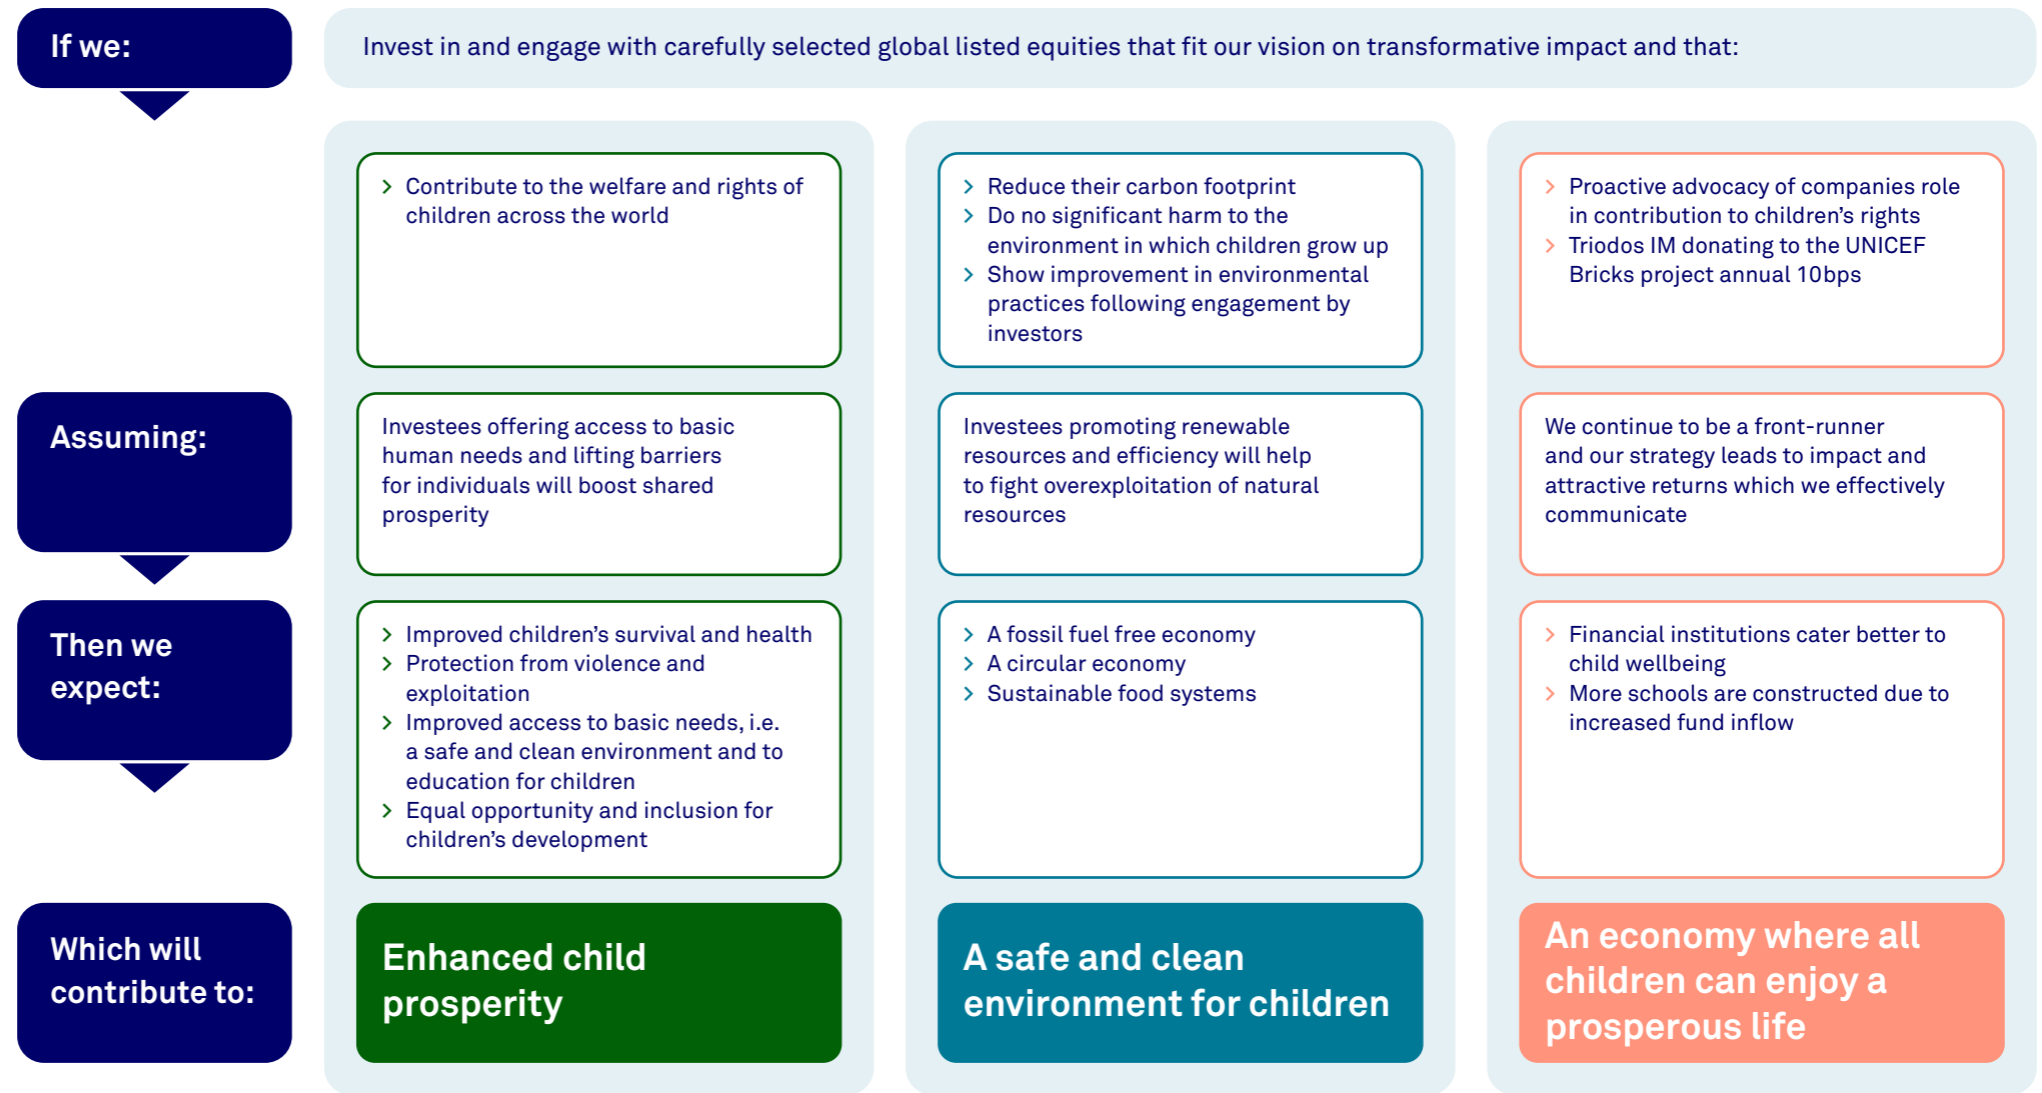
If we:

Invest in and engage with carefully selected global listed equities that fit our vision on transformative impact and that:

› Contribute to the welfare and rights of children across the world

› Reduce their carbon footprint
› Do no significant harm to the environment in which children grow up
› Show improvement in environmental practices following engagement by investors

› Proactive advocacy of companies role in contribution to children's rights
› Triodos IM donating to the UNICEF Bricks project annual 10bps

Assuming:

Investees offering access to basic human needs and lifting barriers for individuals will boost shared prosperity

Investees promoting renewable resources and efficiency will help to fight overexploitation of natural resources

We continue to be a front-runner and our strategy leads to impact and attractive returns which we effectively communicate

Then we expect:

› Improved children's survival and health
› Protection from violence and exploitation
› Improved access to basic needs, i.e. a safe and clean environment and to education for children
› Equal opportunity and inclusion for children's development

› A fossil fuel free economy
› A circular economy
› Sustainable food systems

› Financial institutions cater better to child wellbeing
› More schools are constructed due to increased fund inflow

Which will contribute to:

Enhanced child prosperity

A safe and clean environment for children

An economy where all children can enjoy a prosperous life